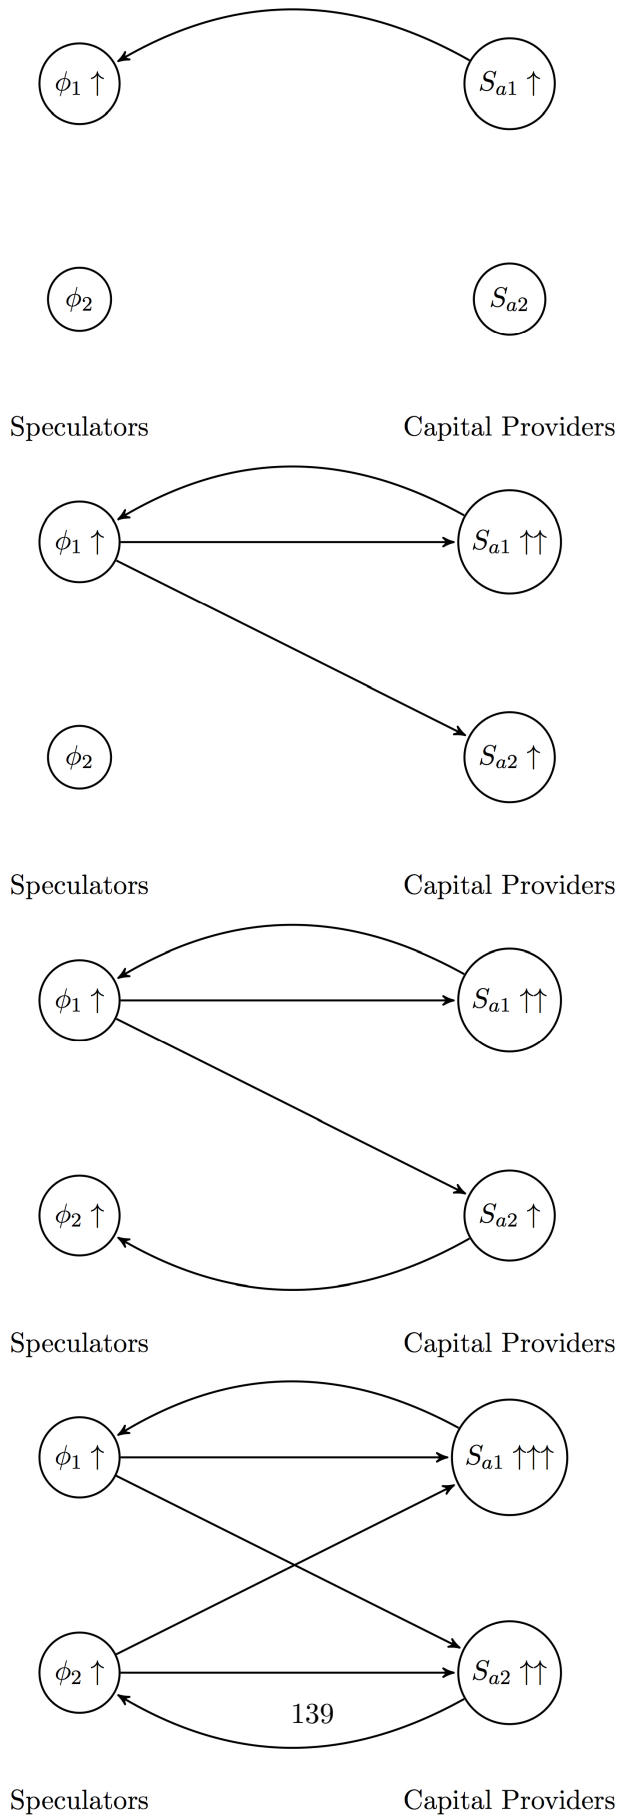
$\phi_1 \uparrow$ $S_{a1} \uparrow$

$\phi_2$ $S_{a2}$

Speculators Capital Providers

$\phi_1 \uparrow$ $S_{a1} \uparrow\uparrow$

$\phi_2$ $S_{a2} \uparrow$

Speculators Capital Providers

$\phi_1 \uparrow$ $S_{a1} \uparrow\uparrow$

$\phi_2 \uparrow$ $S_{a2} \uparrow$

Speculators Capital Providers

$\phi_1 \uparrow$ $S_{a1} \uparrow\uparrow\uparrow$

$\phi_2 \uparrow$ $S_{a2} \uparrow\uparrow$

139

Speculators Capital Providers